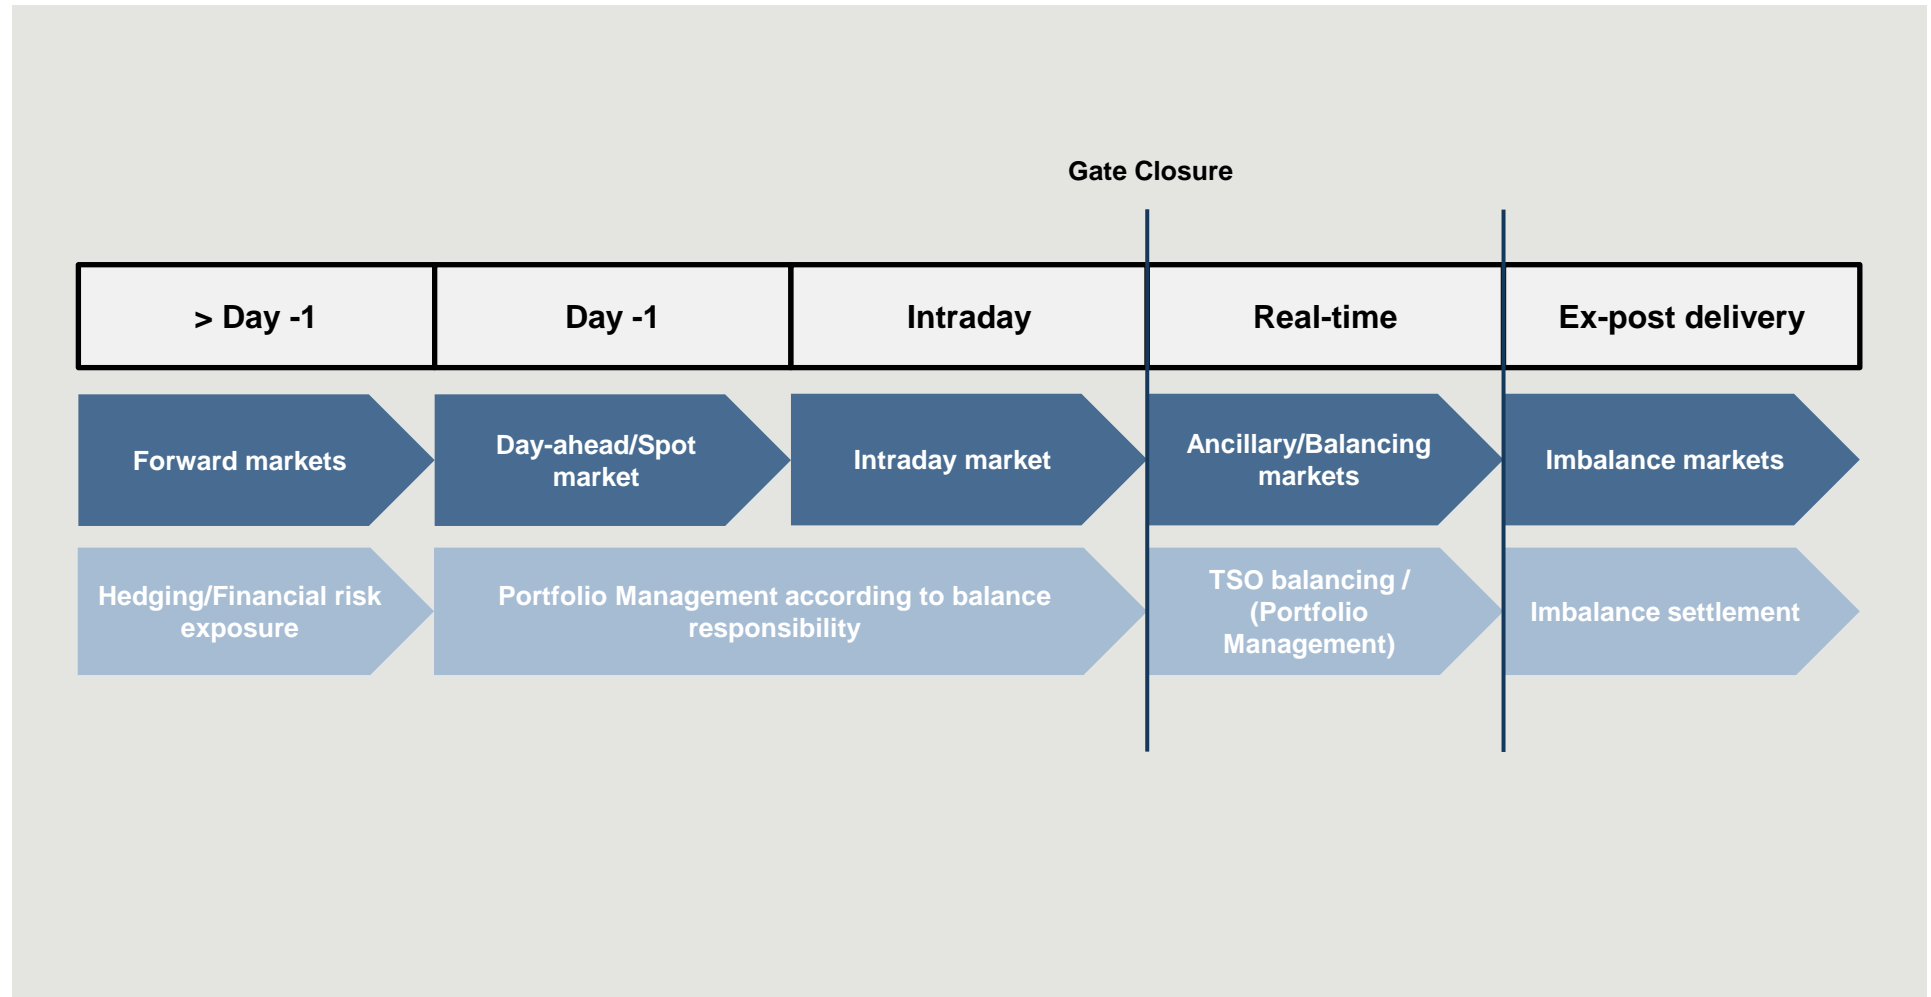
Gate Closure

| > Day -1 | Day -1 | Intraday | Real-time | Ex-post delivery |
|---|---|---|---|---|

Forward markets

Day-ahead/Spot market

Intraday market

Ancillary/Balancing markets

Imbalance markets

Hedging/Financial risk exposure

Portfolio Management according to balance responsibility

TSO balancing / (Portfolio Management)

Imbalance settlement